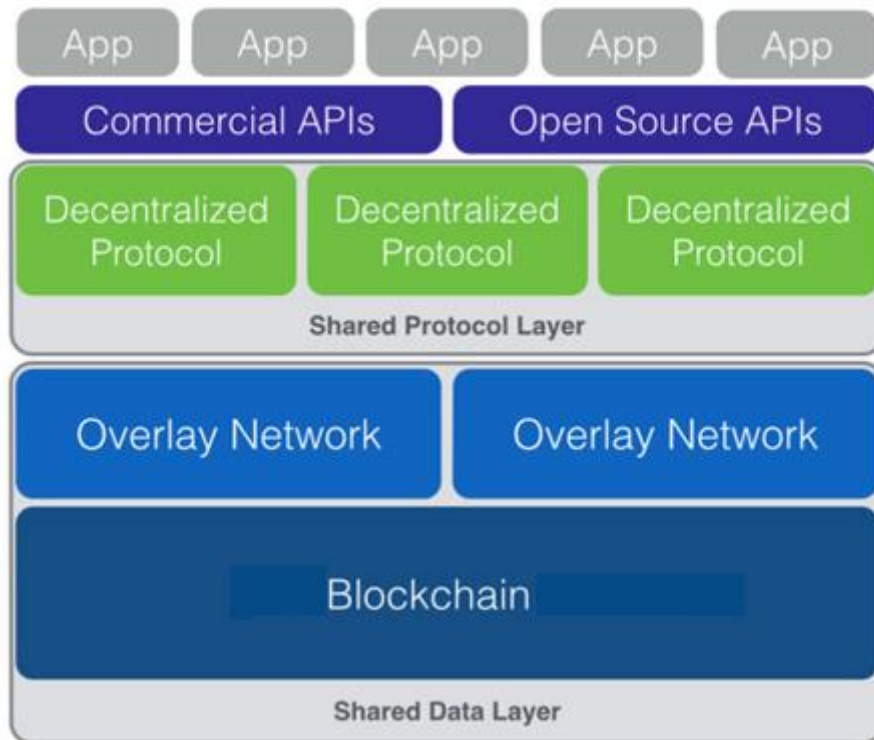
App App App App App

Commercial APIs Open Source APIs

Decentralized Protocol

Decentralized Protocol

Decentralized Protocol

Shared Protocol Layer

Overlay Network

Overlay Network

Blockchain

Shared Data Layer